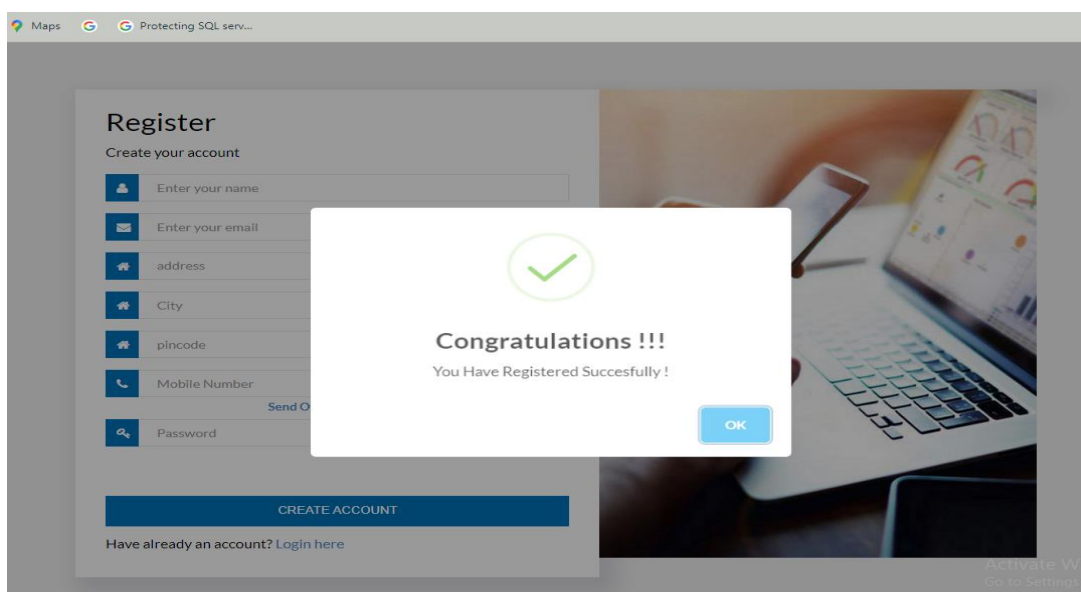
Maps G Protecting SQL serv...

Register
Create your account

Enter your name
Enter your email
address
City
pincode
Mobile Number
Send O
Password

CREATE ACCOUNT

Have already an account? Login here

Congratulations !!!
You Have Registered Succesfully !

OK

Activate W
Go to Settings